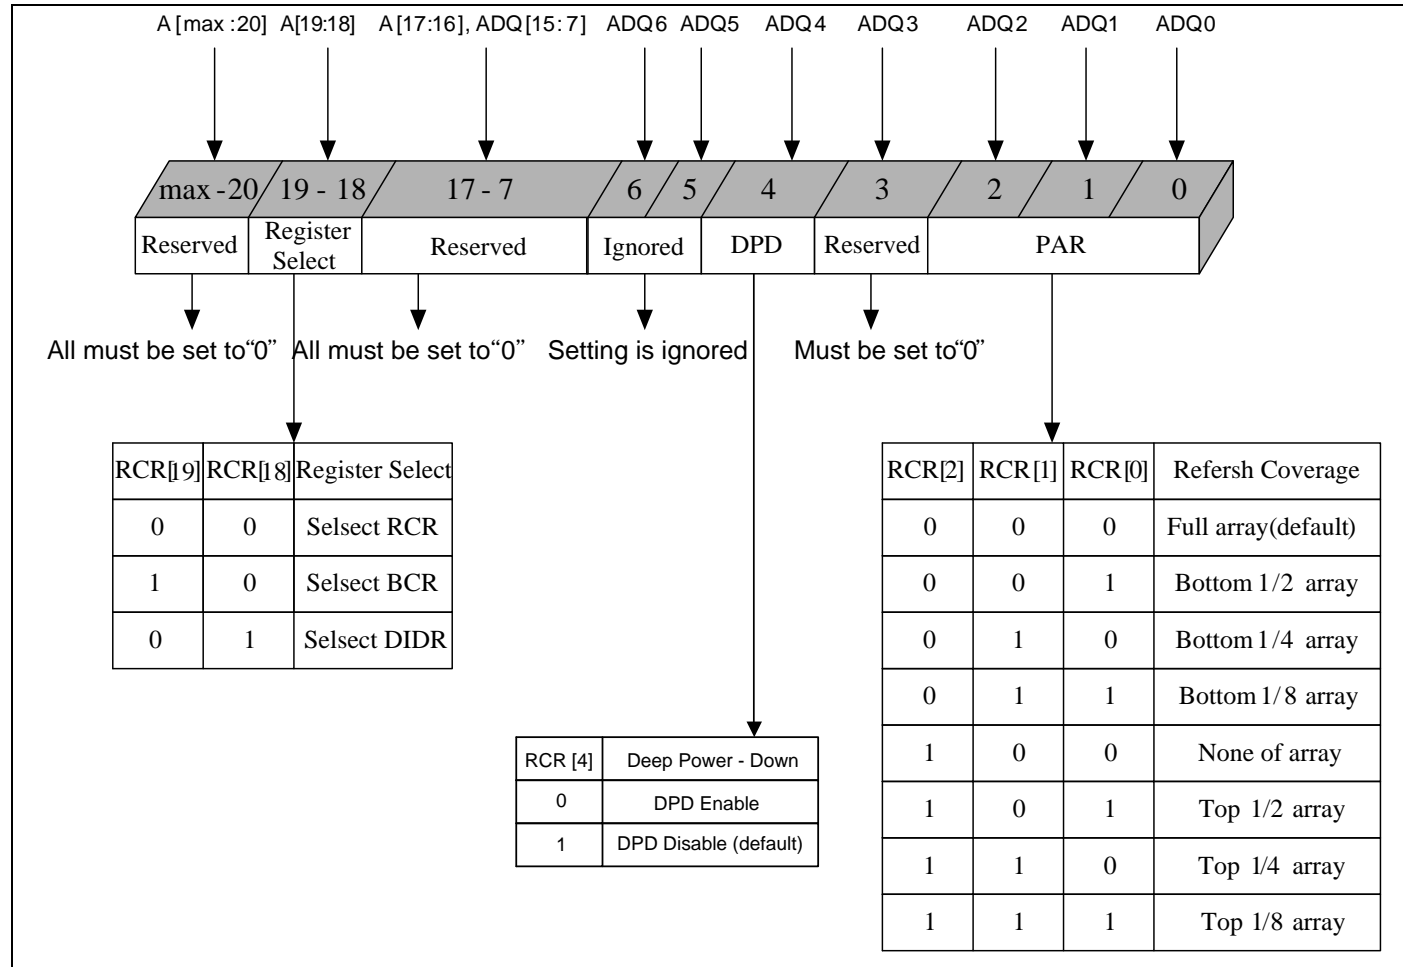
A [max :20] A[19:18] A [17:16], ADQ [15: 7] ADQ6 ADQ5 ADQ4 ADQ3 ADQ2 ADQ1 ADQ0

max -20 19 - 18 17 - 7 6 5 4 3 2 1 0

Reserved Register Select Reserved Ignored DPD Reserved PAR

All must be set to“0” All must be set to“0” Setting is ignored Must be set to“0”

| RCR[19] | RCR[18] | Register Select |
|---|---|---|
| 0 | 0 | Selsect RCR |
| 1 | 0 | Selsect BCR |
| 0 | 1 | Selsect DIDR |

| RCR [4] | Deep Power - Down |
|---|---|
| 0 | DPD Enable |
| 1 | DPD Disable (default) |

| RCR[2] | RCR[1] | RCR[0] | Refersh Coverage |
|---|---|---|---|
| 0 | 0 | 0 | Full array(default) |
| 0 | 0 | 1 | Bottom 1/2 array |
| 0 | 1 | 0 | Bottom 1/4 array |
| 0 | 1 | 1 | Bottom 1/8 array |
| 1 | 0 | 0 | None of array |
| 1 | 0 | 1 | Top 1/2 array |
| 1 | 1 | 0 | Top 1/4 array |
| 1 | 1 | 1 | Top 1/8 array |